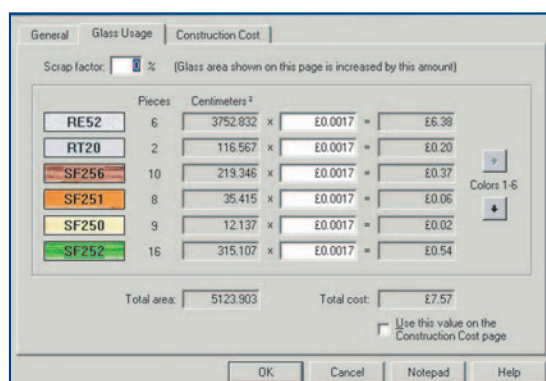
General | Glass Usage | Construction Cost

Scrap factor: 0 % (Glass area shown on this page is increased by this amount)

| | Pieces | Centimeters ² | | | | |
|---|---|---|---|---|---|---|
| RE52 | 6 | 3752.832 | x | £0.0017 | = | £6.38 |
| RT20 | 2 | 116.567 | x | £0.0017 | = | £0.20 |
| SF256 | 10 | 219.346 | x | £0.0017 | = | £0.37 |
| SF251 | 8 | 35.415 | x | £0.0017 | = | £0.06 |
| SF250 | 9 | 12.137 | x | £0.0017 | = | £0.02 |
| SF252 | 16 | 315.107 | x | £0.0017 | = | £0.54 |

Colors 1-6

Total area: 5123.903

Total cost: £7.57

Use this value on the Construction Cost page

OK | Cancel | Notepad | Help